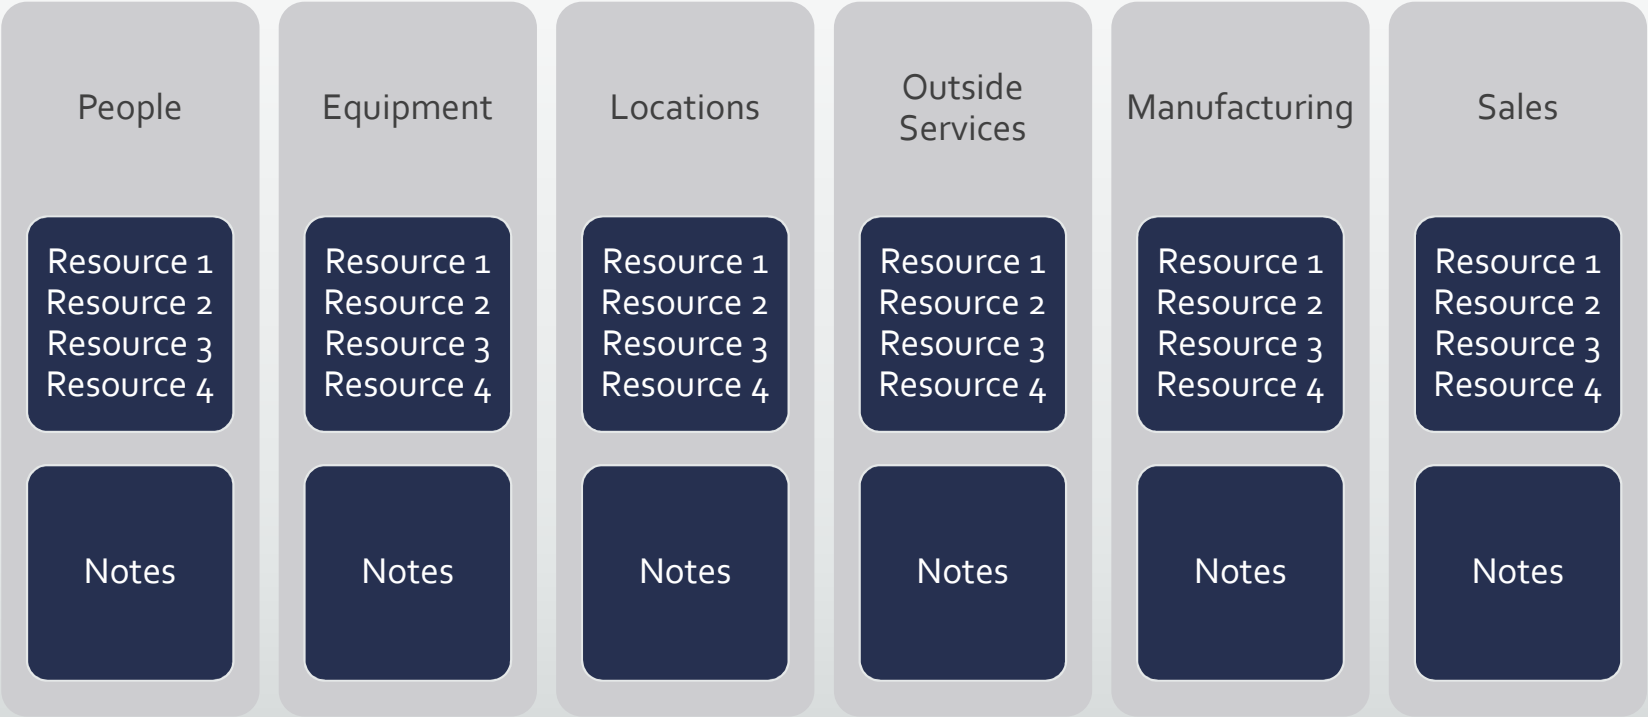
People

Resource 1
Resource 2
Resource 3
Resource 4

Notes

Equipment

Resource 1
Resource 2
Resource 3
Resource 4

Notes

Locations

Resource 1
Resource 2
Resource 3
Resource 4

Notes

Outside Services

Resource 1
Resource 2
Resource 3
Resource 4

Notes

Manufacturing

Resource 1
Resource 2
Resource 3
Resource 4

Notes

Sales

Resource 1
Resource 2
Resource 3
Resource 4

Notes